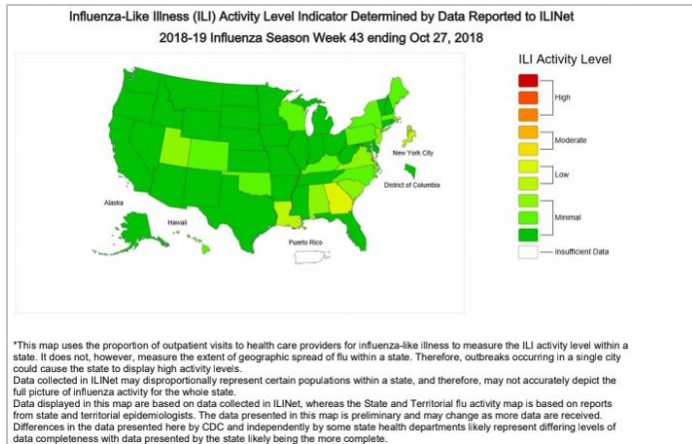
Influenza-Like Illness (ILI) Activity Level Indicator Determined by Data Reported to ILINet
2018-19 Influenza Season Week 43 ending Oct 27, 2018

ILI Activity Level

High

Moderate

Low

Minimal

Insufficient Data

New York City

District of Columbia

Alaska

Hawaii

Puerto Rico

*This map uses the proportion of outpatient visits to health care providers for influenza-like illness to measure the ILI activity level within a state. It does not, however, measure the extent of geographic spread of flu within a state. Therefore, outbreaks occurring in a single city could cause the state to display high activity levels.
Data collected in ILINet may disproportionally represent certain populations within a state, and therefore, may not accurately depict the full picture of influenza activity for the whole state.
Data displayed in this map are based on data collected in ILINet, whereas the State and Territorial flu activity map is based on reports from state and territorial epidemiologists. The data presented in this map is preliminary and may change as more data are received.
Differences in the data presented here by CDC and independently by some state health departments likely represent differing levels of data completeness with data presented by the state likely being the more complete.